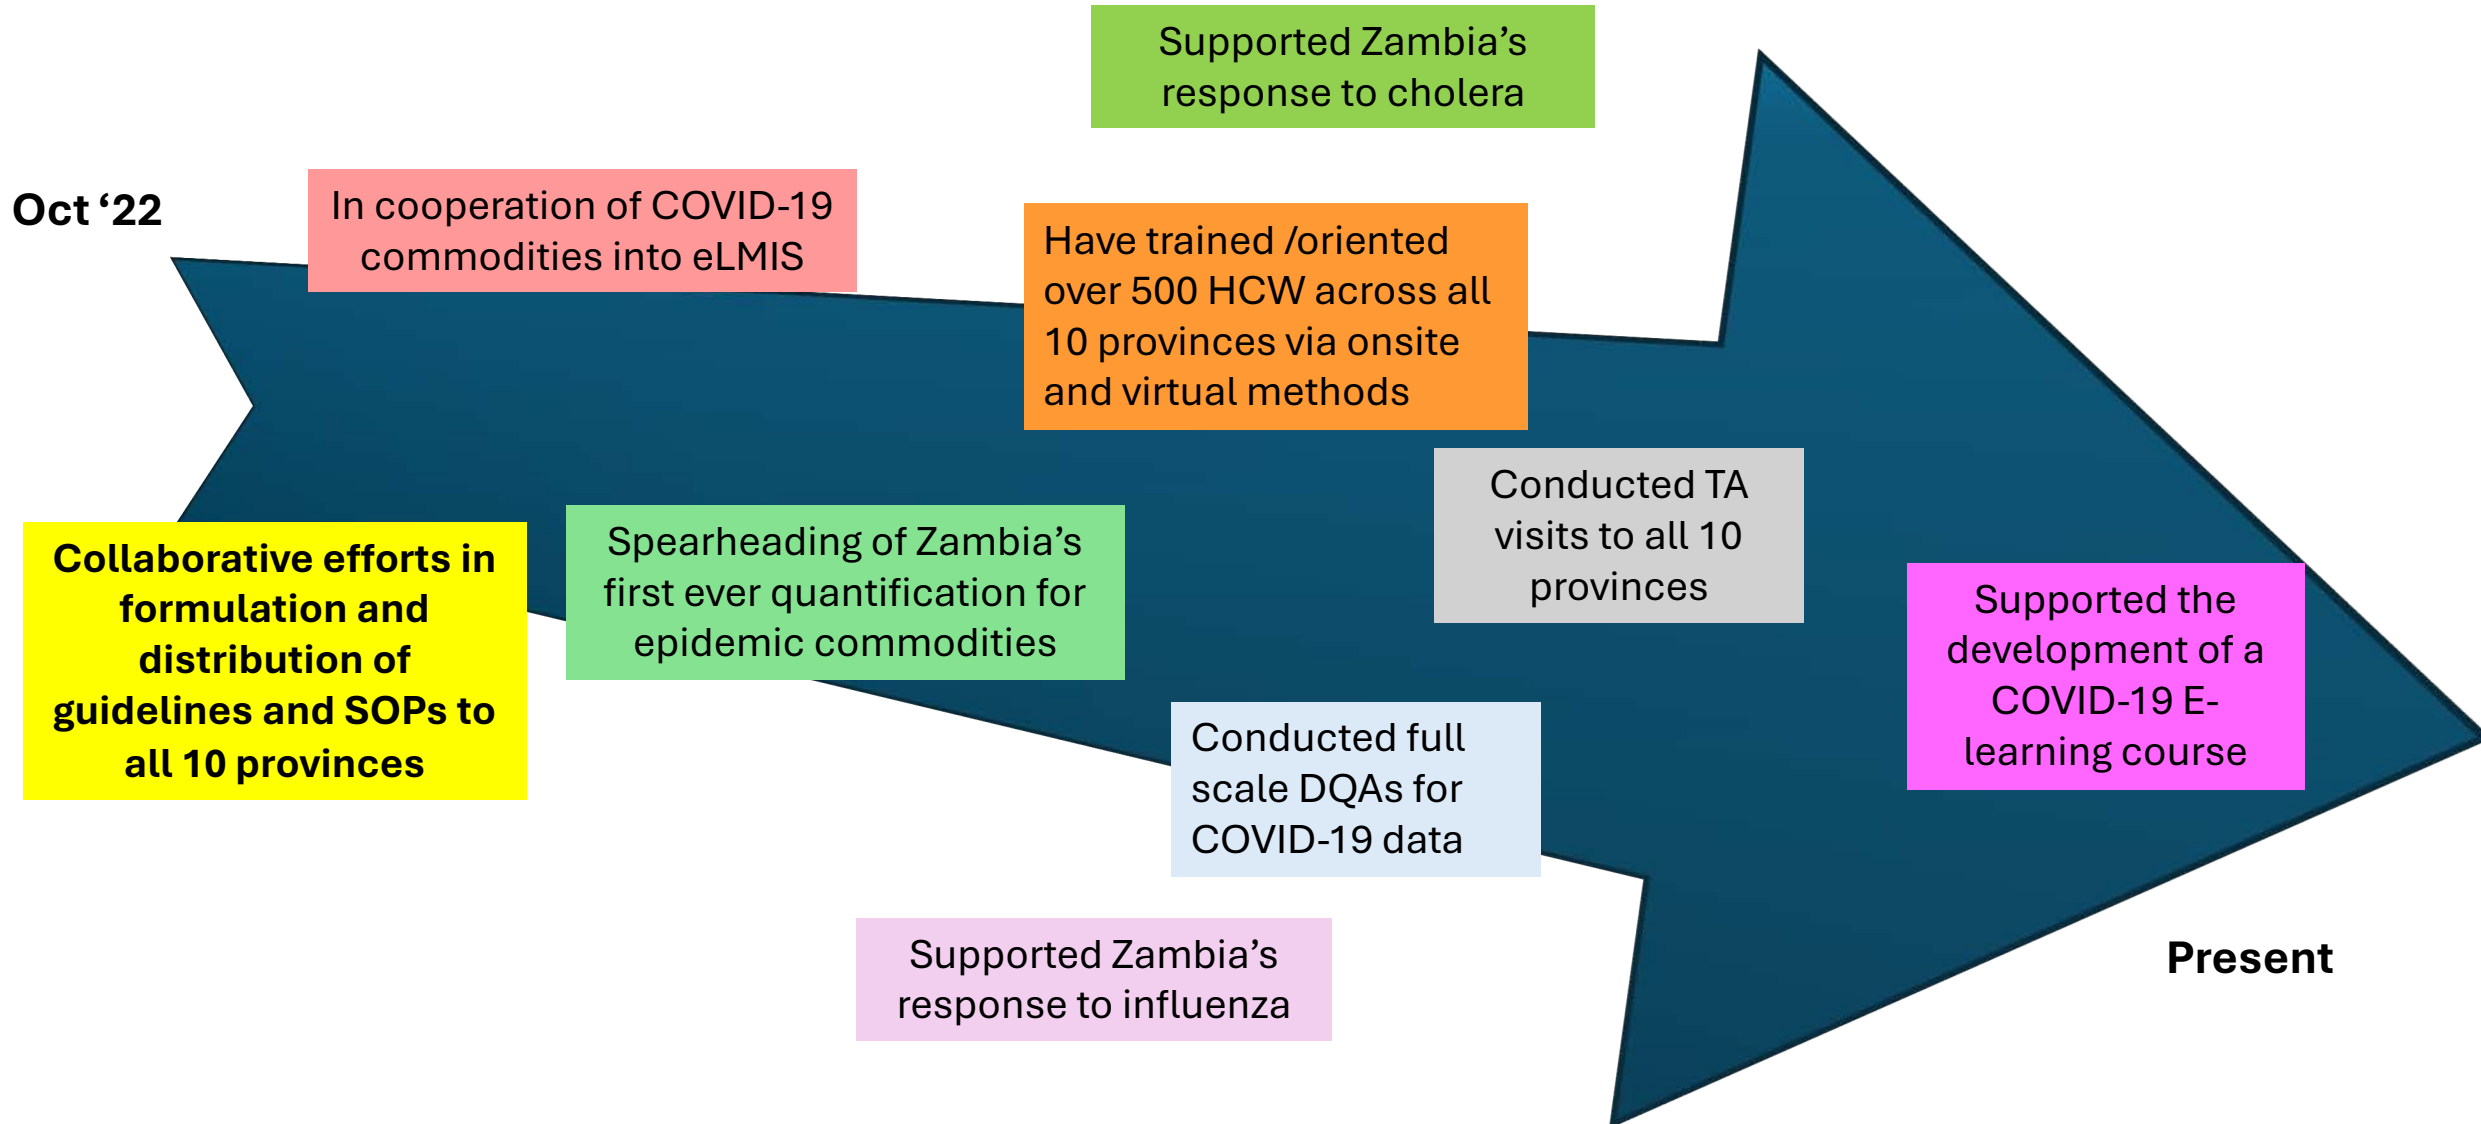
Supported Zambia's response to cholera

Oct '22

In cooperation of COVID-19 commodities into eLMIS

Have trained /oriented over 500 HCW across all 10 provinces via onsite and virtual methods

Conducted TA visits to all 10 provinces

Collaborative efforts in formulation and distribution of guidelines and SOPs to all 10 provinces

Spearheading of Zambia's first ever quantification for epidemic commodities

Supported the development of a COVID-19 E-learning course

Conducted full scale DQAs for COVID-19 data

Supported Zambia's response to influenza

Present